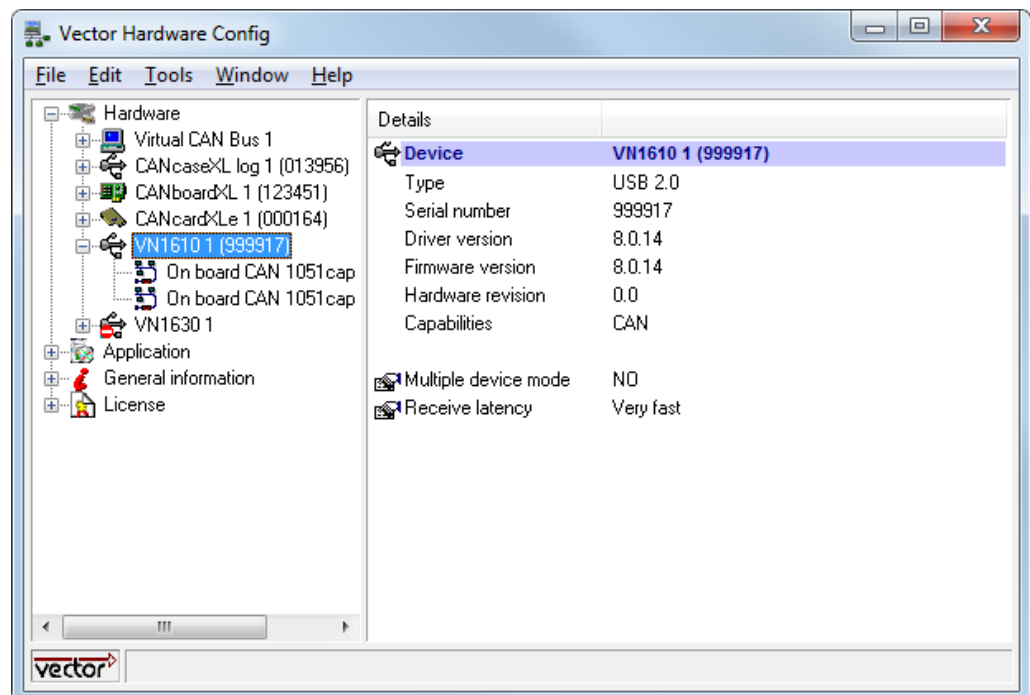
Vector Hardware Config

File Edit Tools Window Help

Hardware
Virtual CAN Bus 1
CANcaseXL log 1 (013956)
CANboardXL 1 (123451)
CANcardXLe 1 (000164)
VN1610 1 (999917)
On board CAN 1051cap
On board CAN 1051cap
VN1630 1
Application
General information
License

| Details | |
|---|---|
| Device | VN1610 1 (999917) |
| Type | USB 2.0 |
| Serial number | 999917 |
| Driver version | 8.0.14 |
| Firmware version | 8.0.14 |
| Hardware revision | 0.0 |
| Capabilities | CAN |
| Multiple device mode | NO |
| Receive latency | Very fast |

vector